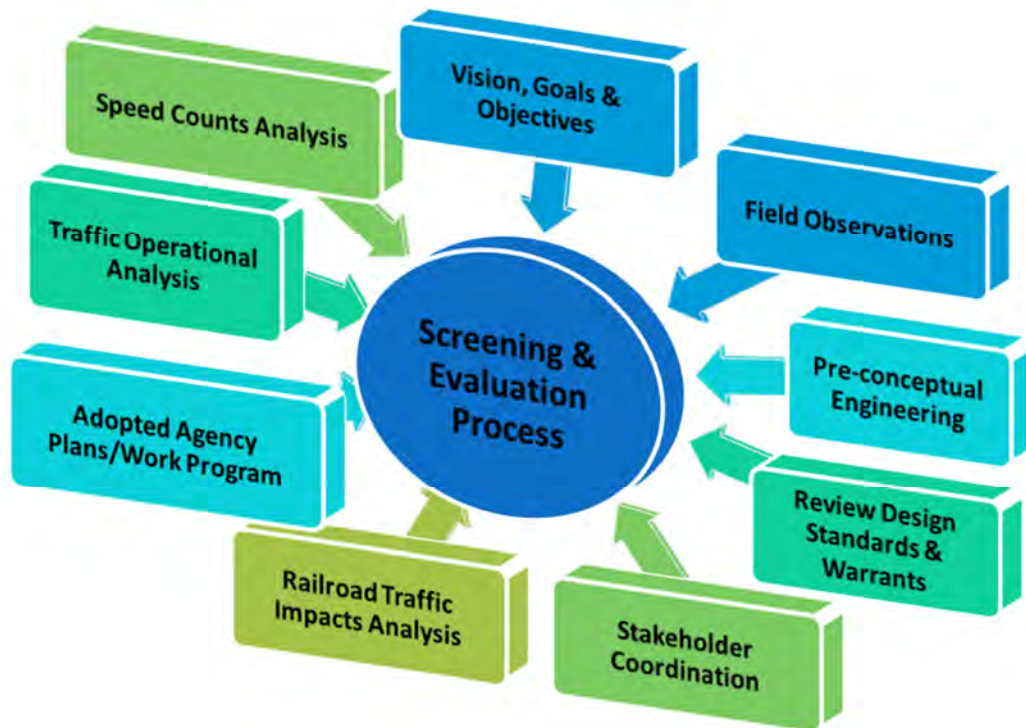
Speed Counts Analysis

Vision, Goals & Objectives

Field Observations

Traffic Operational Analysis

Screening & Evaluation Process

Pre-conceptual Engineering

Adopted Agency Plans/Work Program

Review Design Standards & Warrants

Railroad Traffic Impacts Analysis

Stakeholder Coordination